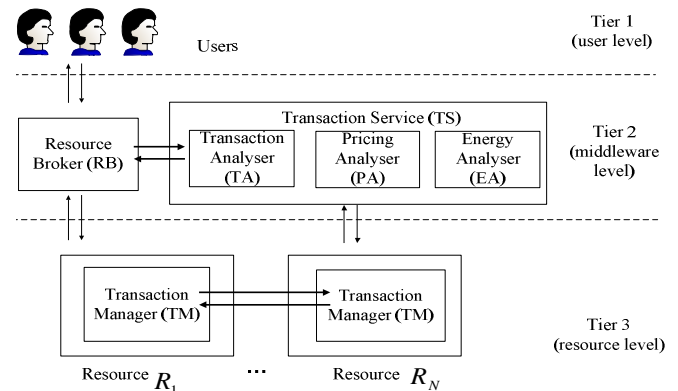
Users

Tier 1
(user level)

Resource Broker (RB)

Transaction Service (TS)

Transaction Analyser (TA)

Pricing Analyser (PA)

Energy Analyser (EA)

Tier 2
(middleware level)

Transaction Manager (TM)

Transaction Manager (TM)

Tier 3
(resource level)

Resource $R_1$ ... Resource $R_N$